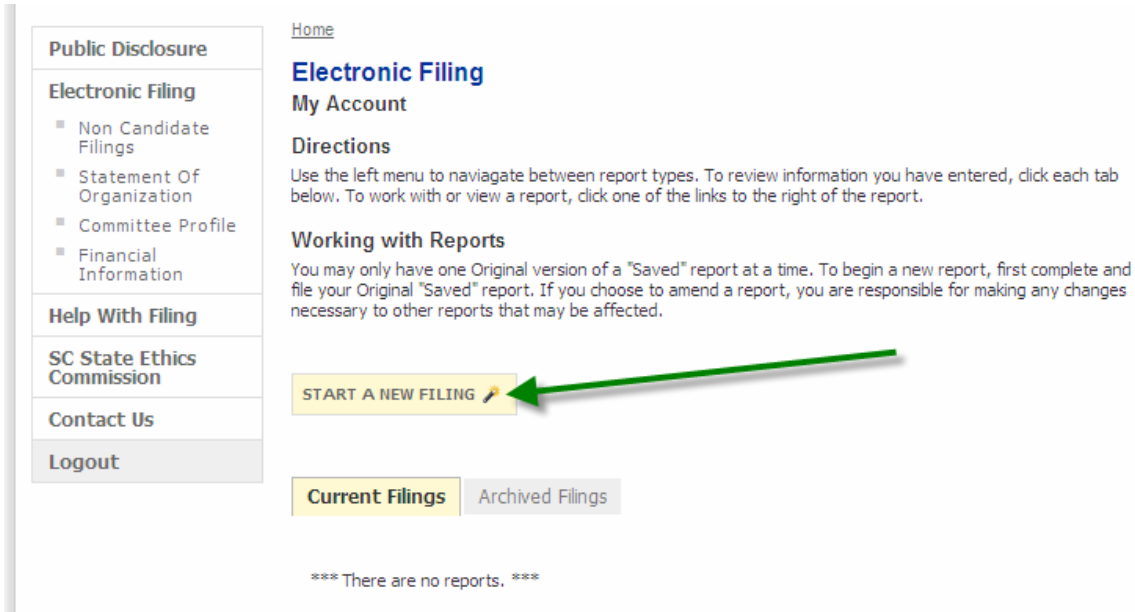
Public Disclosure

Electronic Filing

Non Candidate Filings

Statement Of Organization

Committee Profile

Financial Information

Help With Filing

SC State Ethics Commission

Contact Us

Logout

Home

Electronic Filing

My Account

Directions

Use the left menu to naviagate between report types. To review information you have entered, click each tab below. To work with or view a report, click one of the links to the right of the report.

Working with Reports

You may only have one Original version of a "Saved" report at a time. To begin a new report, first complete and file your Original "Saved" report. If you choose to amend a report, you are responsible for making any changes necessary to other reports that may be affected.

START A NEW FILING

Current Filings

Archived Filings

*** There are no reports. ***